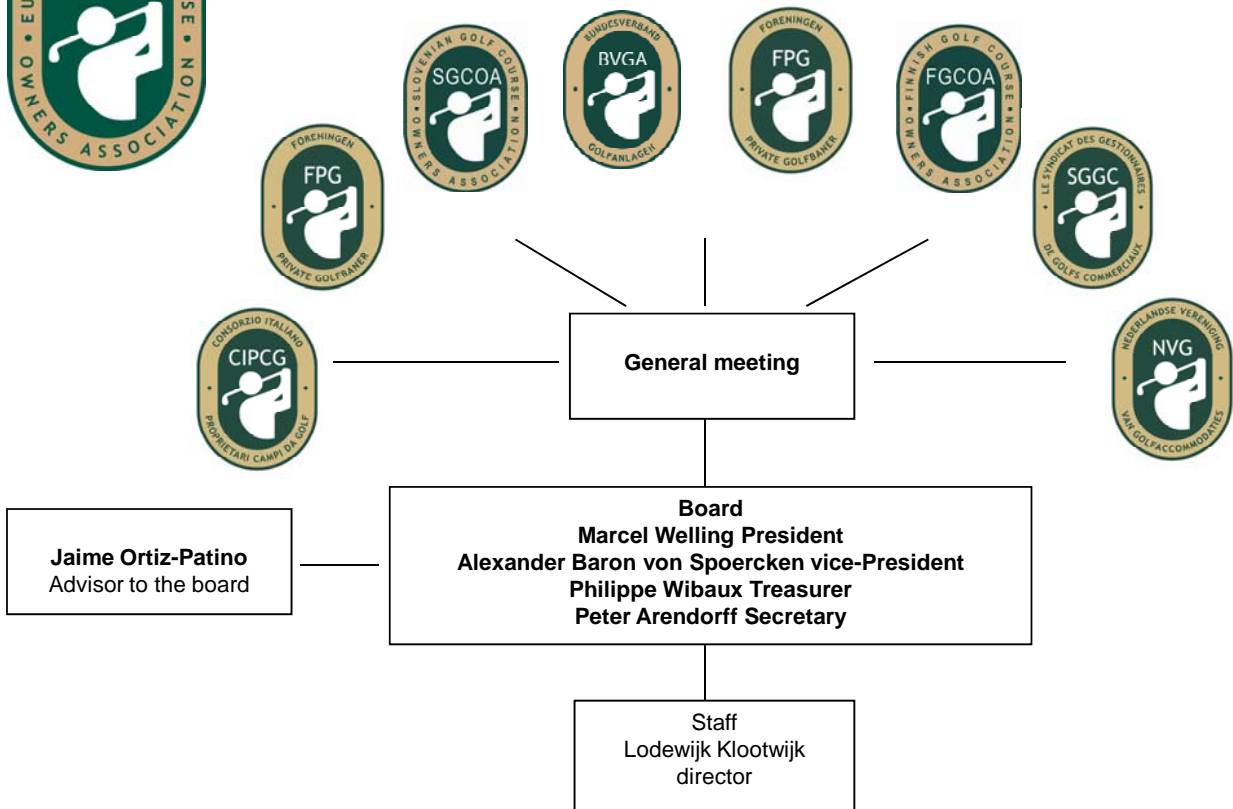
EU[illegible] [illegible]SE
OWNERS ASSOCIATION

SLOVENIAN GOLF COURSE
SGCOA
OWNERS ASSOCIATION

BUNDESVERBAND
BVGA
GOLFANLAGEN

FORENINGEN
FPG
PRIVATE GOLFBANER

FINNISH GOLF COURSE
FGCOA
OWNERS ASSOCIATION

FORENINGEN
FPG
PRIVATE GOLFBANER

LE SYNDICAT DES GESTIONNAIRES
SGGC
DE GOLFS COMMERCIAUX

CONSORZIO ITALIANO
CIPCG
PROPRIETARI CAMPI DA GOLF

General meeting

NEDERLANDSE VERENIGING
NVG
VAN GOLFACCOMMODATIES

**Jaime Ortiz-Patino**
Advisor to the board

**Board**
**Marcel Welling President**
**Alexander Baron von Spoercken vice-President**
**Philippe Wibaux Treasurer**
**Peter Arendorff Secretary**

Staff
Lodewijk Klootwijk
director